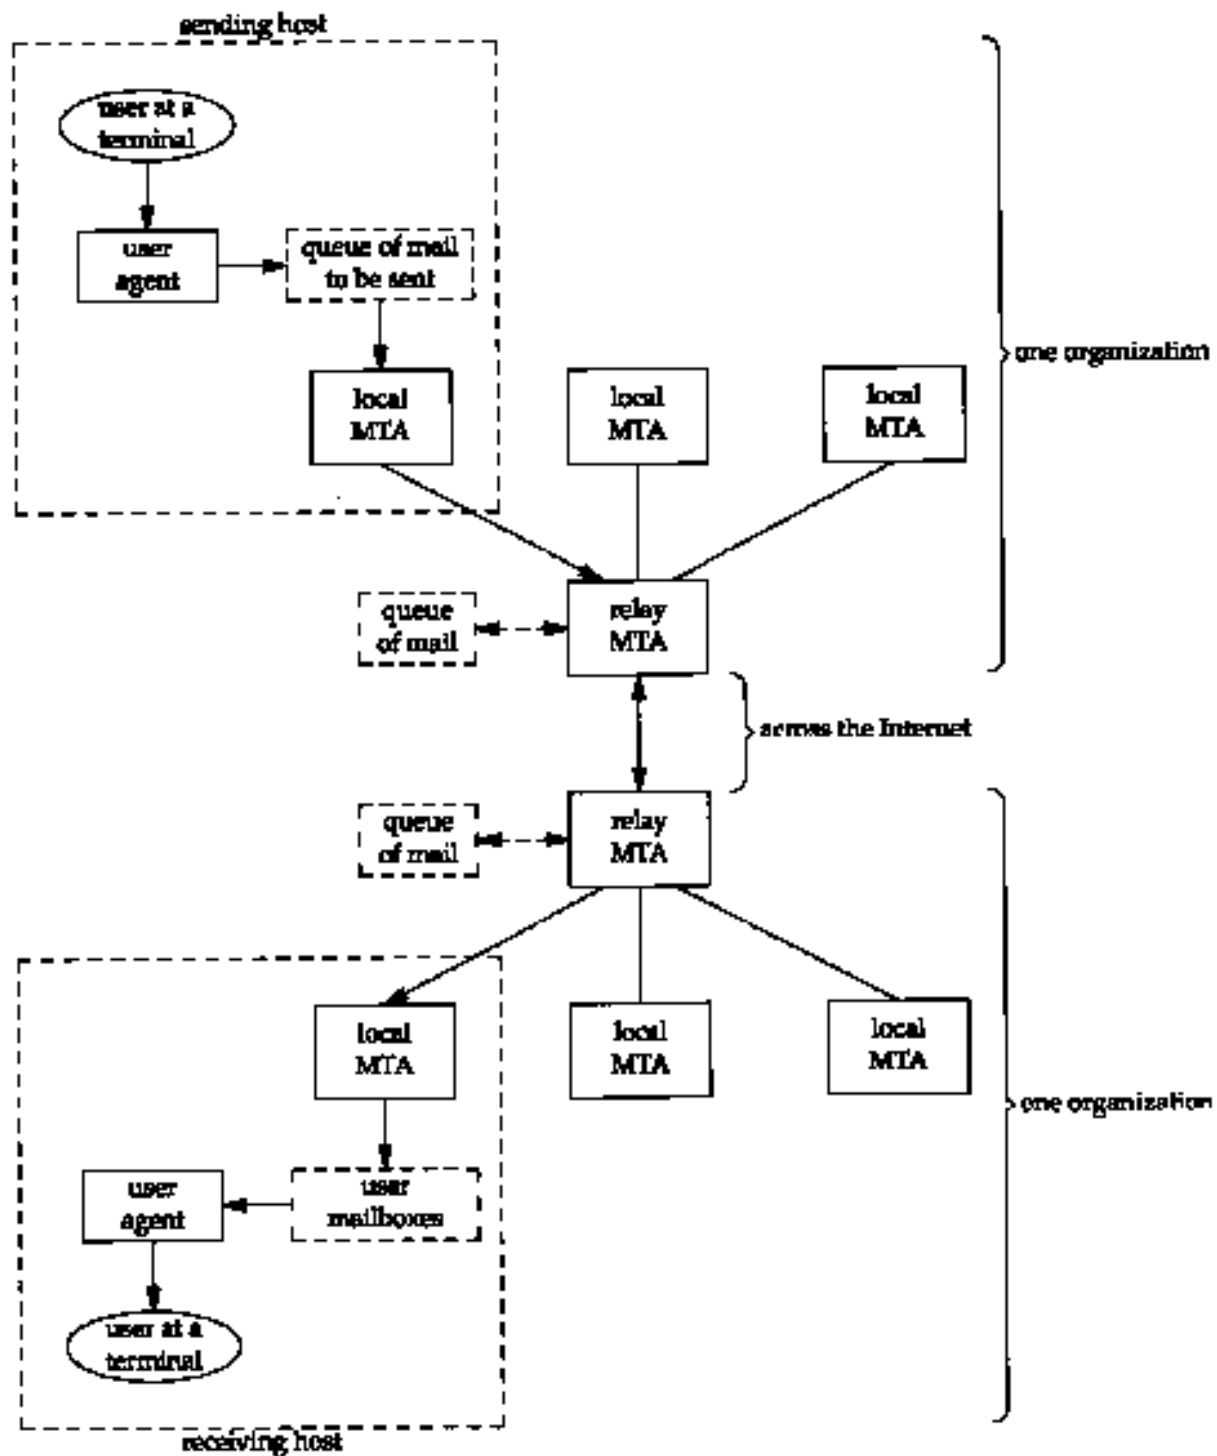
sending host

user at a terminal

user agent

queue of mail to be sent

local MTA

local MTA

local MTA

one organization

queue of mail

relay MTA

across the Internet

queue of mail

relay MTA

local MTA

local MTA

local MTA

one organization

user agent

user mailboxes

user at a terminal

receiving host